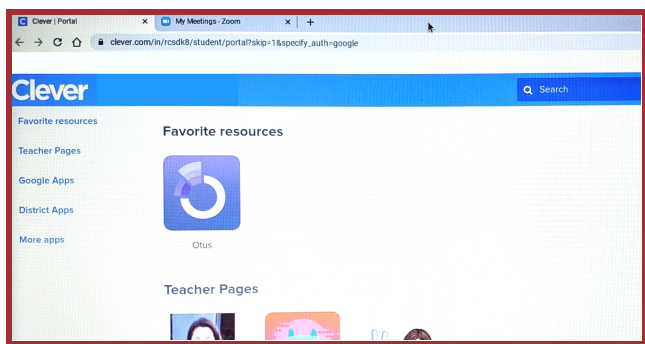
Clever | Portal
My Meetings - Zoom
clever.com/in/rcsdk8/student/portal?skip=1&specify_auth=google

Clever
Search

Favorite resources
Teacher Pages
Google Apps
District Apps
More apps

Favorite resources

Otus

Teacher Pages